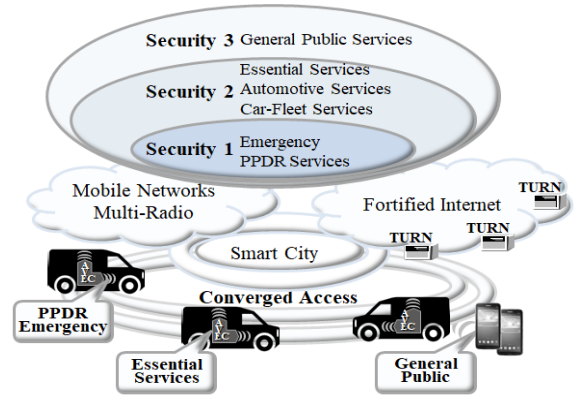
Security 3 General Public Services

Security 2 Essential Services
Automotive Services
Car-Fleet Services

Security 1 Emergency
PPDR Services

Mobile Networks
Multi-Radio

Fortified Internet

TURN

TURN

TURN

Smart City

Converged Access

PPDR
Emergency

Essential
Services

General
Public